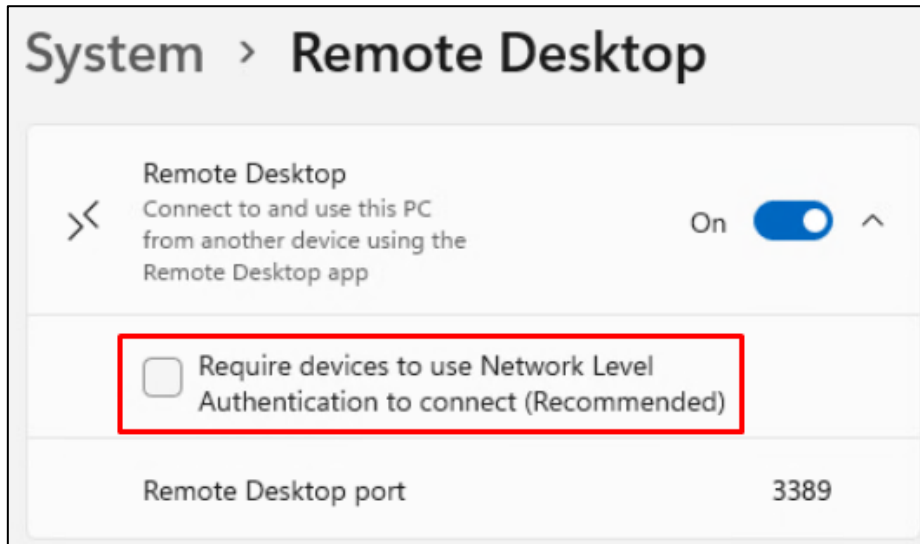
System › Remote Desktop

Remote Desktop
Connect to and use this PC from another device using the Remote Desktop app

On

Require devices to use Network Level Authentication to connect (Recommended)

Remote Desktop port 3389